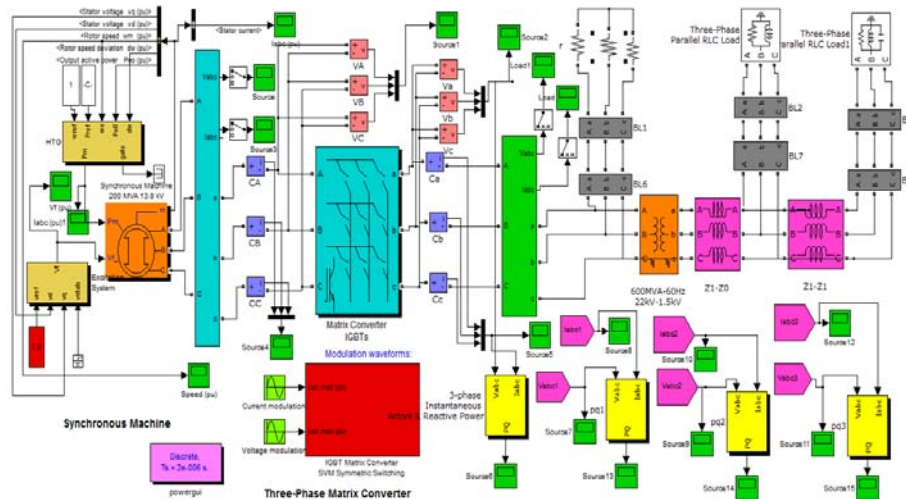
<Stator voltage vq (pu)>
<Stator voltage vd (pu)>
<Rotor speed wm (pu)>
<Rotor speed deviation dw (pu)>
<Output active power Peo (pu)>
<Stator current>
Iabc(pu)
Source
Source3
Source1
Source2
Load1
Load
Three-Phase Parallel RLC Load
Three-Phase Parallel RLC Load1
HTG
Vt (pu)
Iabc (pu)1
Synchronous Machine 200 MVA 13.8 kV
Excitation System
VA
VB
VC
Va
Vb
Vc
CA
CB
CC
Ca
Cb
Cc
BL1
BL6
BL2
BL7
Vabc
Iabc
A
B
C
a
b
c
Matrix Converter IGBTs
600MVA-60Hz 22kV-1.5kV
Z1-Z0
Z1-Z1
Source4
Source5
Source6
Source7
Source8
Source9
Source10
Source11
Source12
Source13
Source14
Source15
Iabc1
Iabc2
Iabc3
Vabc1
Vabc2
Vabc3
pq1
pq2
pq3
3-phase Instantaneous Reactive Power
Modulation waveforms:
Current modulation
Voltage modulation
Speed (pu)
Synchronous Machine
Discrete, Ts = 2e-006 s.
powergui
IGBT Matrix Converter SVM Symmetric Switching
Three-Phase Matrix Converter